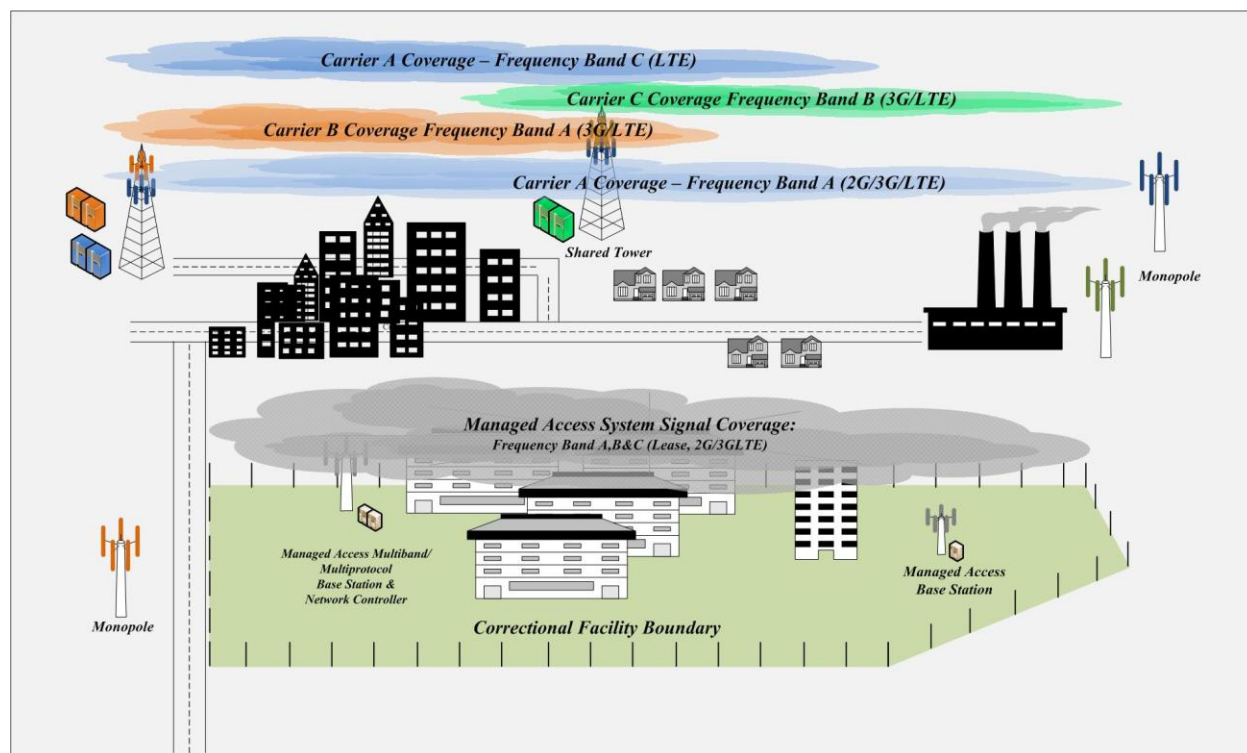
Carrier A Coverage – Frequency Band C (LTE)

Carrier C Coverage Frequency Band B (3G/LTE)

Carrier B Coverage Frequency Band A (3G/LTE)

Carrier A Coverage – Frequency Band A (2G/3G/LTE)

Shared Tower

Monopole

Managed Access System Signal Coverage:
Frequency Band A,B&C (Lease, 2G/3GLTE)

Managed Access Multiband/ Multiprotocol Base Station & Network Controller

Managed Access Base Station

Monopole

Correctional Facility Boundary